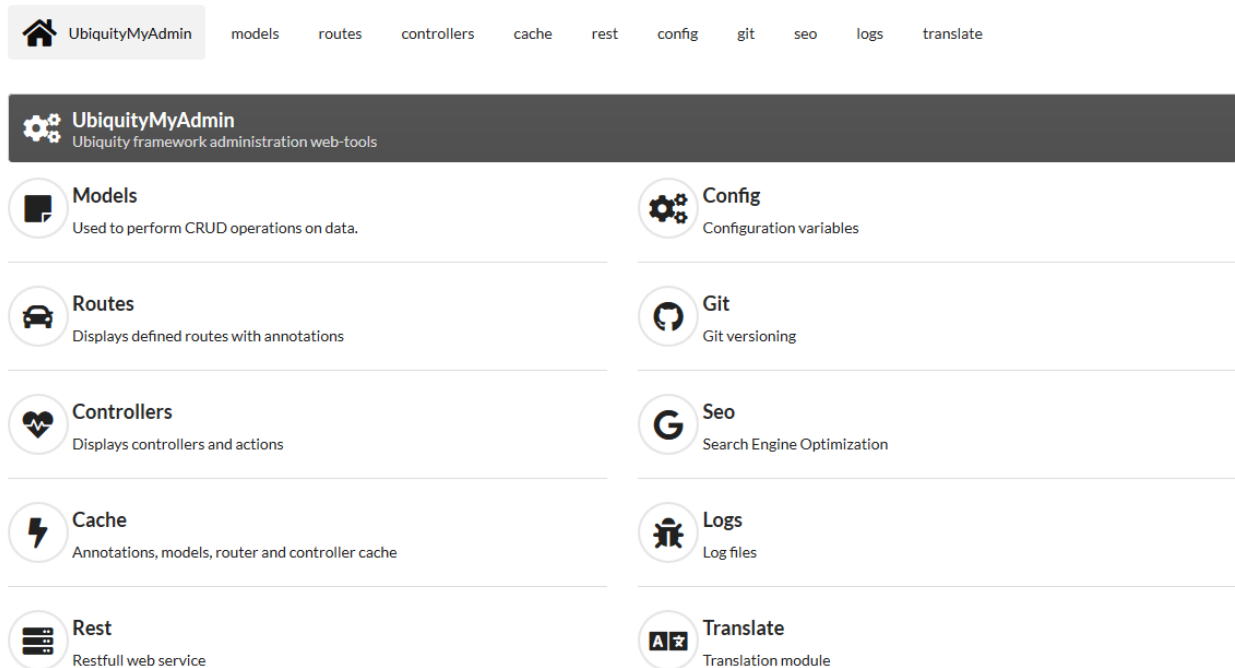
UbiquityMyAdmin models routes controllers cache rest config git seo logs translate

UbiquityMyAdmin
Ubiquity framework administration web-tools

Models
Used to perform CRUD operations on data.

Routes
Displays defined routes with annotations

Controllers
Displays controllers and actions

Cache
Annotations, models, router and controller cache

Rest
Restfull web service

Config
Configuration variables

Git
Git versioning

Seo
Search Engine Optimization

Logs
Log files

Translate
Translation module